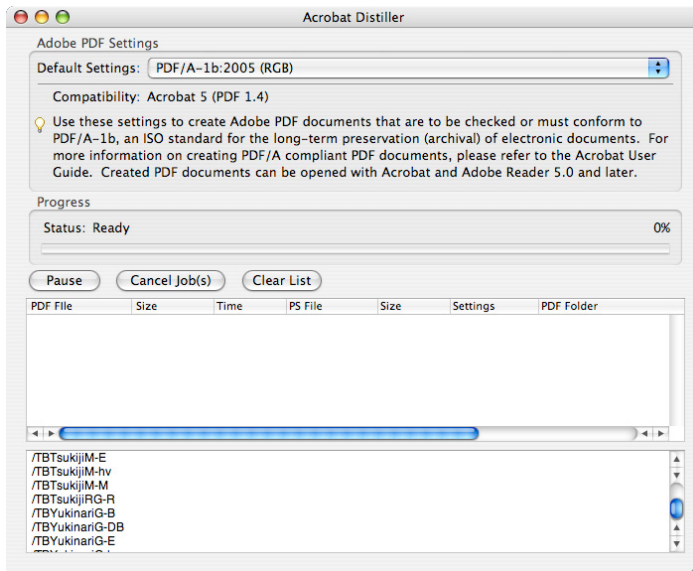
Acrobat Distiller

Adobe PDF Settings

Default Settings: PDF/A-1b:2005 (RGB)

Compatibility: Acrobat 5 (PDF 1.4)

Use these settings to create Adobe PDF documents that are to be checked or must conform to PDF/A-1b, an ISO standard for the long-term preservation (archival) of electronic documents. For more information on creating PDF/A compliant PDF documents, please refer to the Acrobat User Guide. Created PDF documents can be opened with Acrobat and Adobe Reader 5.0 and later.

Progress

Status: Ready

0%

Pause

Cancel Job(s)

Clear List

| PDF File | Size | Time | PS File | Size | Settings | PDF Folder |
|---|---|---|---|---|---|---|

/TBTsukijiM-E
/TBTsukijiM-hv
/TBTsukijiM-M
/TBTsukijiRG-R
/TBYukinariG-B
/TBYukinariG-DB
/TBYukinariG-E
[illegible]